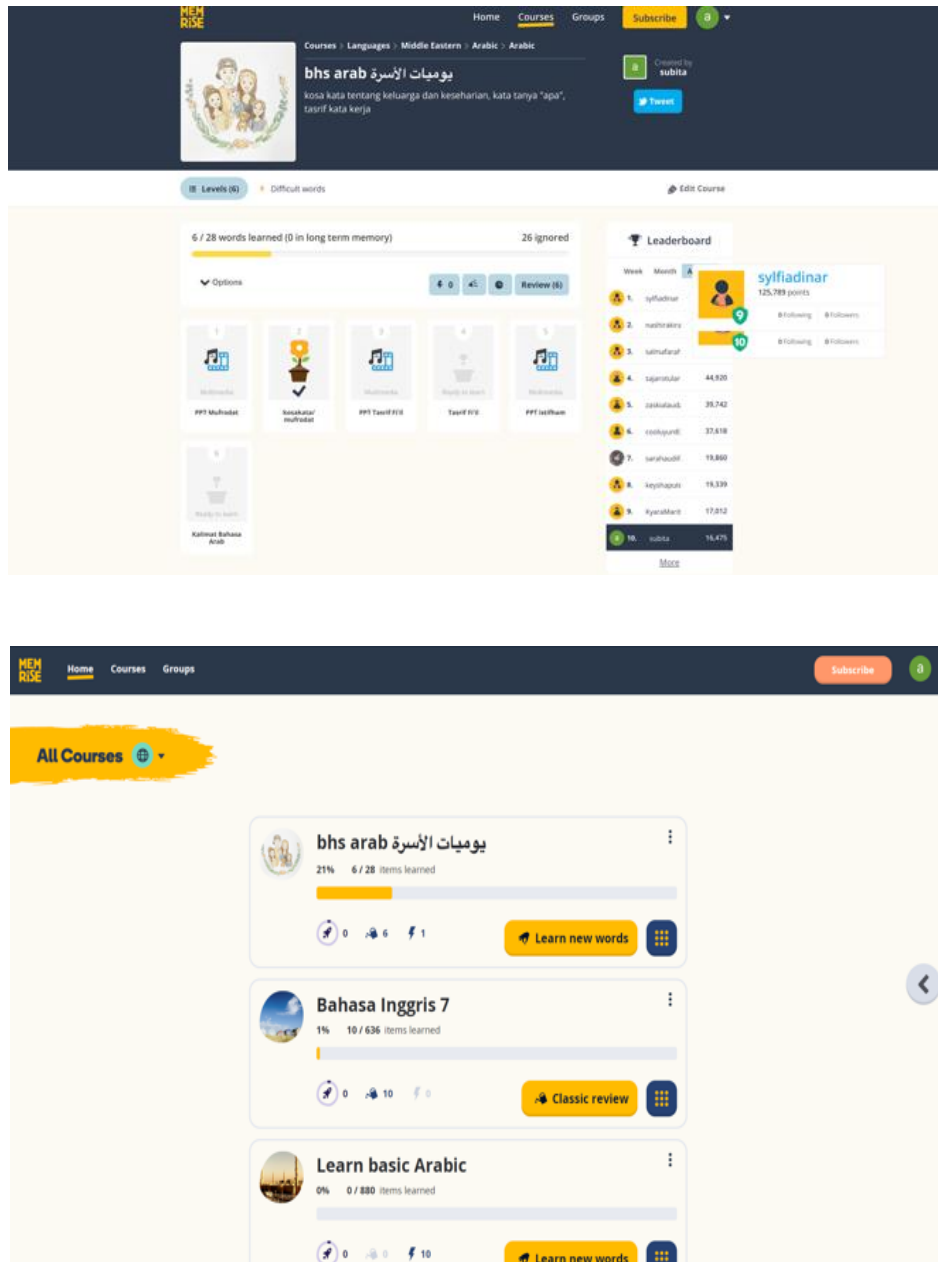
MEM RISE

Home Courses Groups Subscribe a

Courses > Languages > Middle Eastern > Arabic > Arabic

bhs arab يوميات الأسرة

kosa kata tentang keluarga dan keseharian, kata tanya "apa", tasrif kata kerja

a Created by subita

Tweet

Levels (6) Difficult words Edit Course

6 / 28 words learned (0 in long term memory) 26 ignored

Options 0 Review (6)

1 Multimedia PPT Mufrodat

2 kosakata/ mufrodat

3 Multimedia PPT Tasrif Fi'il

4 Ready to learn Tasrif Fi'il

5 Multimedia PPT Istifham

6 Ready to learn Kalimat Bahasa Arab

Leaderboard

Week Month A

| | | |
|---|---|---|
| 1. | sylfiadinar | |
| 2. | nashirakes | |
| 3. | salmafarat | |
| 4. | sajarotular | 44,920 |
| 5. | zaskialaud | 39,742 |
| 6. | cookyurdi | 37,618 |
| 7. | sarahaudil | 19,860 |
| 8. | keyshapun | 19,339 |
| 9. | KyaraMarit | 17,012 |
| 10. | subita | 16,475 |

More

sylfiadinar
125,789 points
9 0 Following 0 Followers
10 0 Following 0 Followers

MEM RISE Home Courses Groups Subscribe a

All Courses

bhs arab يوميات الأسرة
21% 6 / 28 items learned
0 6 1 Learn new words

Bahasa Inggris 7
1% 10 / 636 items learned
0 10 0 Classic review

Learn basic Arabic
0% 0 / 880 items learned
0 0 10 Learn new words